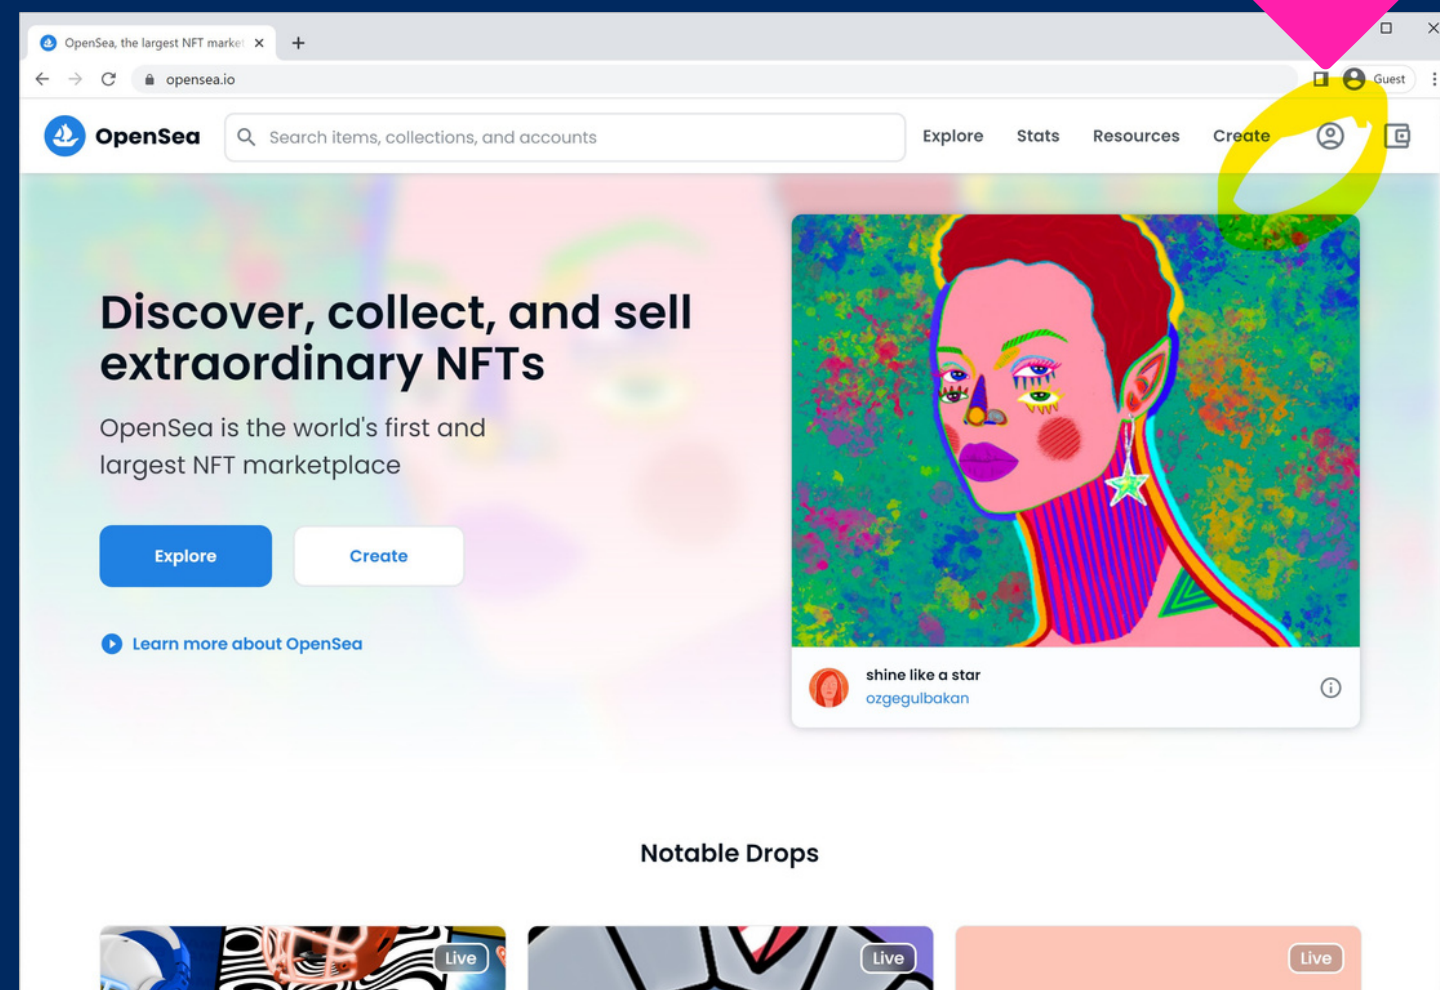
OpenSea, the largest NFT market

opensea.io

Guest

OpenSea

Search items, collections, and accounts

Explore Stats Resources Create

Discover, collect, and sell extraordinary NFTs

OpenSea is the world's first and largest NFT marketplace

Explore

Create

Learn more about OpenSea

shine like a star
ozgegulbakan

Notable Drops

Live

Live

Live